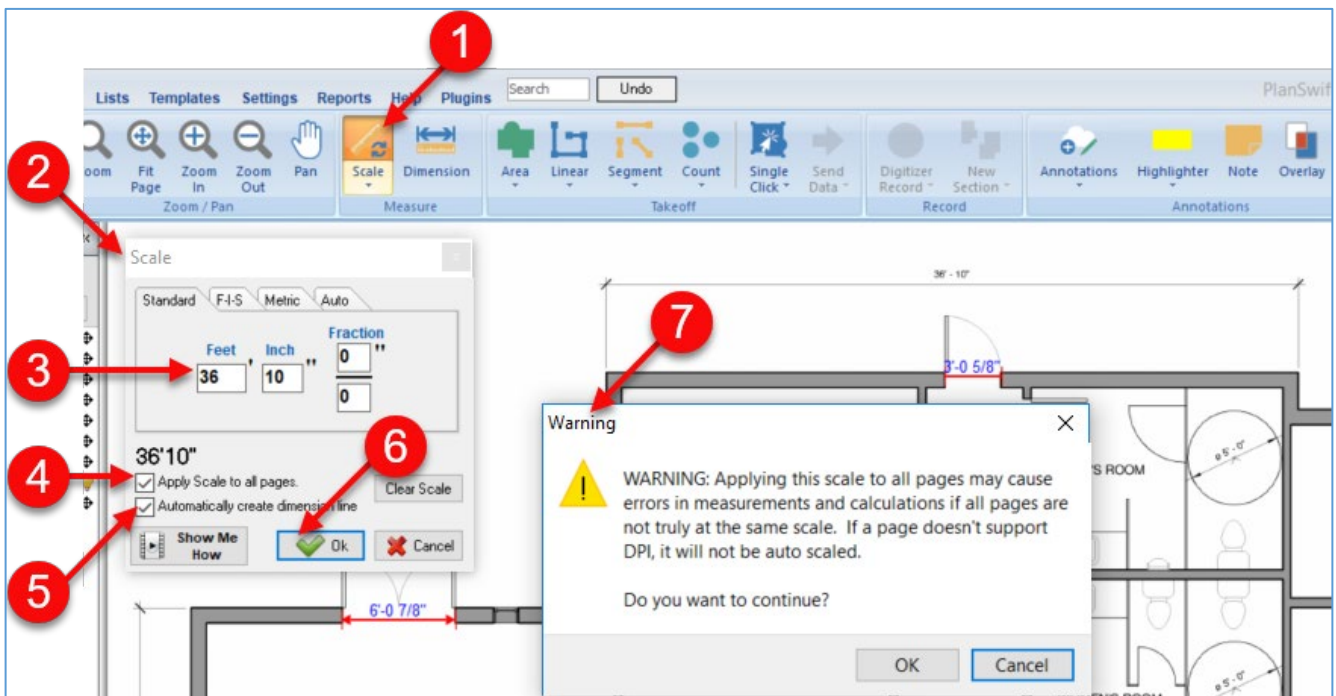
1
2
3
4
5
6
7

Lists Templates Settings Reports Help Plugins Search Undo PlanSwif

oom Fit Page Zoom In Zoom Out Pan
Zoom / Pan
Scale Dimension
Measure
Area Linear Segment Count Single Click Send Data
Takeoff
Digitizer Record New Section
Record
Annotations Highlighter Note Overlay
Annotations

Scale
Standard F-I-S Metric Auto
Feet Inch Fraction
36 ' 10 " 0 "
0
36'10"
Apply Scale to all pages.
Automatically create dimension line
Clear Scale
Show Me How
Ok
Cancel

36' - 10"
3'-0 5/8"
6'-0 7/8"
'S ROOM
Ø 5' - 0"
Ø 5' - 0"

Warning
WARNING: Applying this scale to all pages may cause errors in measurements and calculations if all pages are not truly at the same scale. If a page doesn't support DPI, it will not be auto scaled.

Do you want to continue?
OK Cancel